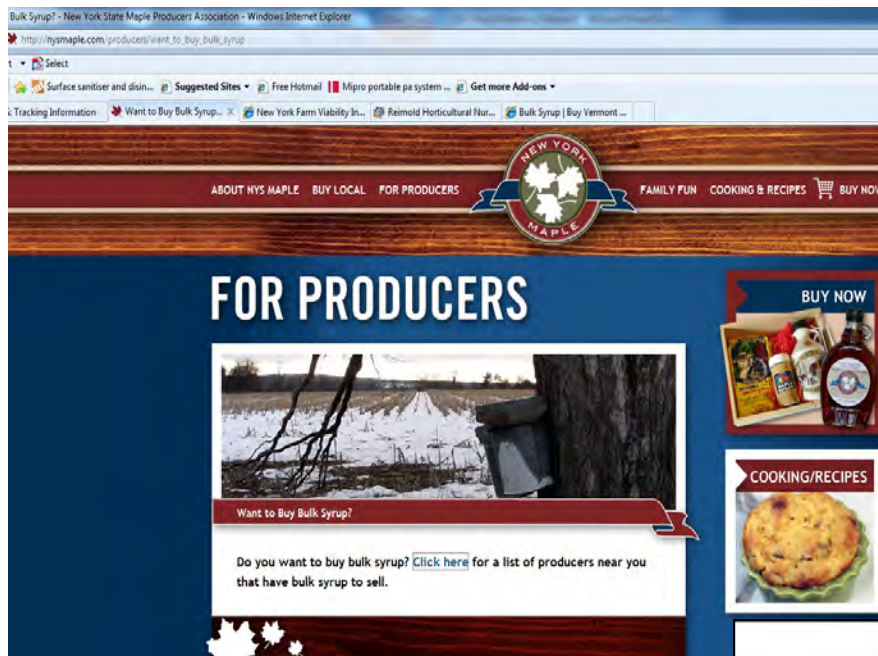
Bulk Syrup? - New York State Maple Producers Association - Windows Internet Explorer

http://nysmaple.com/producers/want_to_buy_bulk_syrup

t ▾ Select

Surface sanitiser and disin... Suggested Sites ▾ Free Hotmail Mipro portable pa system ... Get more Add-ons ▾

Tracking Information | Want to Buy Bulk Syrup... | New York Farm Viability In... | Reimold Horticultural Nur... | Bulk Syrup | Buy Vermont ...

ABOUT NYS MAPLE BUY LOCAL FOR PRODUCERS

NEW YORK MAPLE

FAMILY FUN COOKING & RECIPES BUY NOW

FOR PRODUCERS

Want to Buy Bulk Syrup?

Do you want to buy bulk syrup? Click here for a list of producers near you that have bulk syrup to sell.

BUY NOW

COOKING/RECIPES